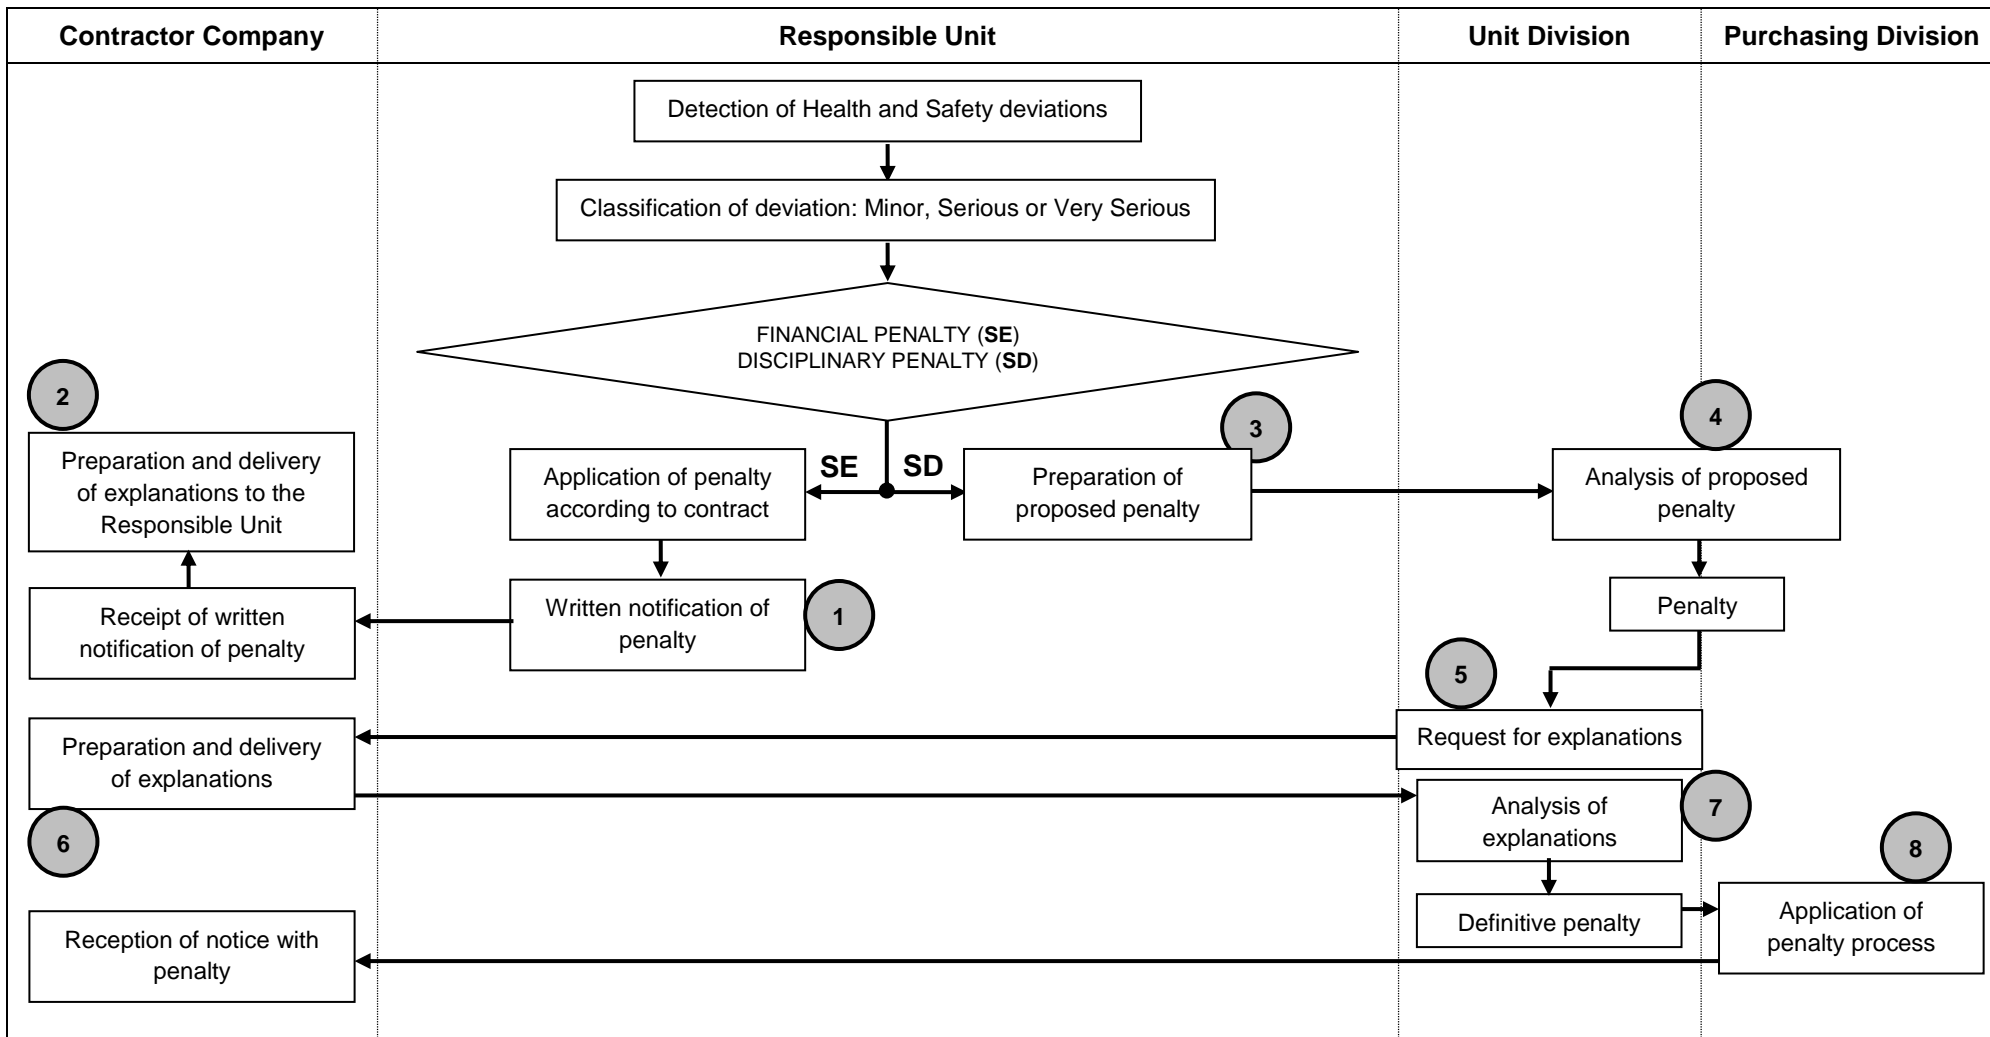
Contractor Company

Responsible Unit

Unit Division

Purchasing Division

Detection of Health and Safety deviations

Classification of deviation: Minor, Serious or Very Serious

FINANCIAL PENALTY (SE)
DISCIPLINARY PENALTY (SD)

2

Preparation and delivery of explanations to the Responsible Unit

SE

SD

Application of penalty according to contract

3

Preparation of proposed penalty

4

Analysis of proposed penalty

Receipt of written notification of penalty

Written notification of penalty

1

Penalty

5

Request for explanations

Preparation and delivery of explanations

Analysis of explanations

7

6

8

Definitive penalty

Application of penalty process

Reception of notice with penalty